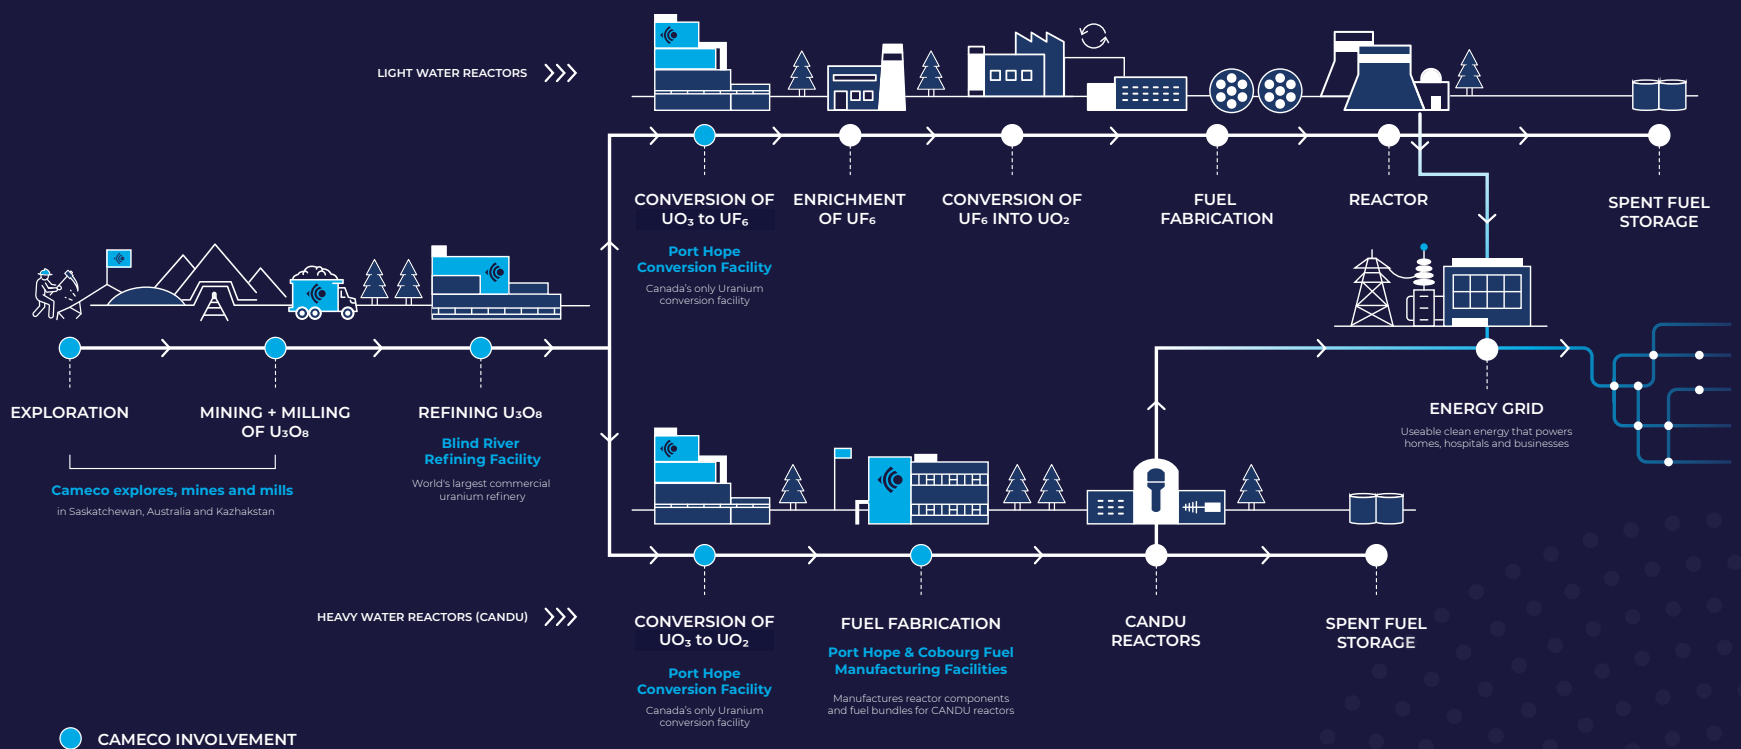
LIGHT WATER REACTORS

CONVERSION OF $UO_3$ to $UF_6$

Port Hope Conversion Facility

Canada's only Uranium conversion facility

ENRICHMENT OF $UF_6$

CONVERSION OF $UF_6$ INTO $UO_2$

FUEL FABRICATION

REACTOR

SPENT FUEL STORAGE

EXPLORATION

MINING + MILLING OF $U_3O_8$

REFINING $U_3O_8$

Blind River Refining Facility

World's largest commercial uranium refinery

Cameco explores, mines and mills

in Saskatchewan, Australia and Kazakhstan

ENERGY GRID

Useable clean energy that powers homes, hospitals and businesses

HEAVY WATER REACTORS (CANDU)

CONVERSION OF $UO_3$ to $UO_2$

Port Hope Conversion Facility

Canada's only Uranium conversion facility

FUEL FABRICATION

Port Hope & Cobourg Fuel Manufacturing Facilities

Manufactures reactor components and fuel bundles for CANDU reactors

CANDU REACTORS

SPENT FUEL STORAGE

CAMECO INVOLVEMENT